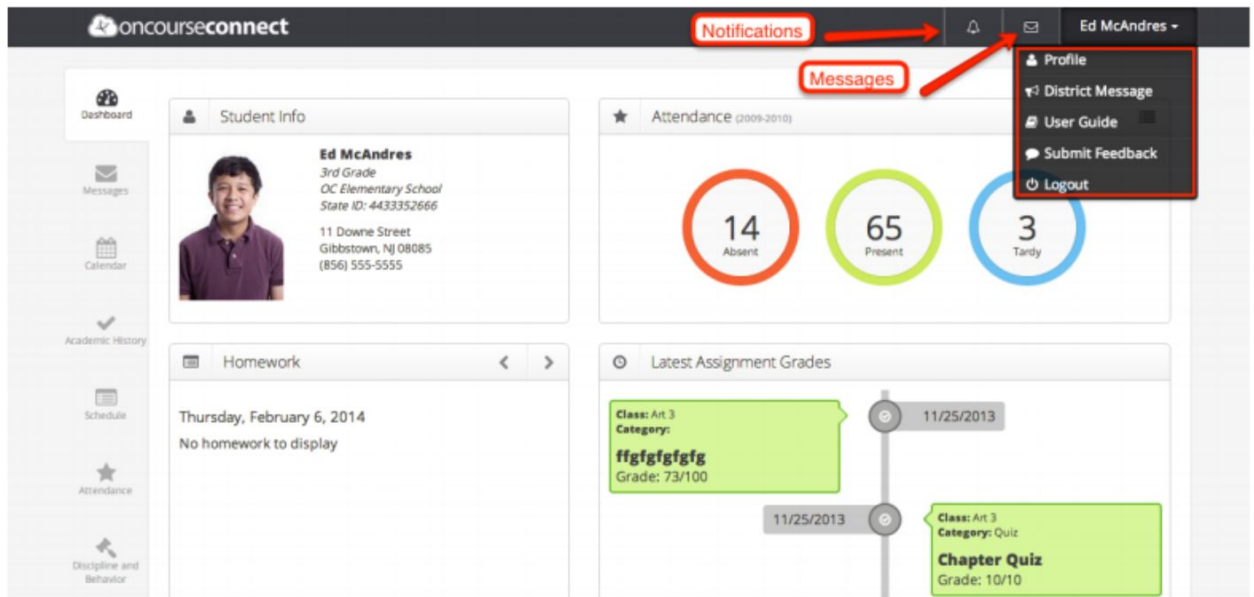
oncourseconnect

Notifications

Ed McAndres

Messages

Profile
District Message
User Guide
Submit Feedback
Logout

Dashboard

Messages

Calendar

Academic History

Schedule

Attendance

Discipline and Behavior

Student Info

Ed McAndres
3rd Grade
OC Elementary School
State ID: 4433352666

11 Downe Street
Gibbstown, NJ 08085
(856) 555-5555

Attendance (2009-2010)

14
Absent

65
Present

3
Tardy

Homework

Thursday, February 6, 2014
No homework to display

Latest Assignment Grades

Class: Art 3
Category:
ffgfgfgfgfg
Grade: 73/100

11/25/2013

11/25/2013

Class: Art 3
Category: Quiz
Chapter Quiz
Grade: 10/10